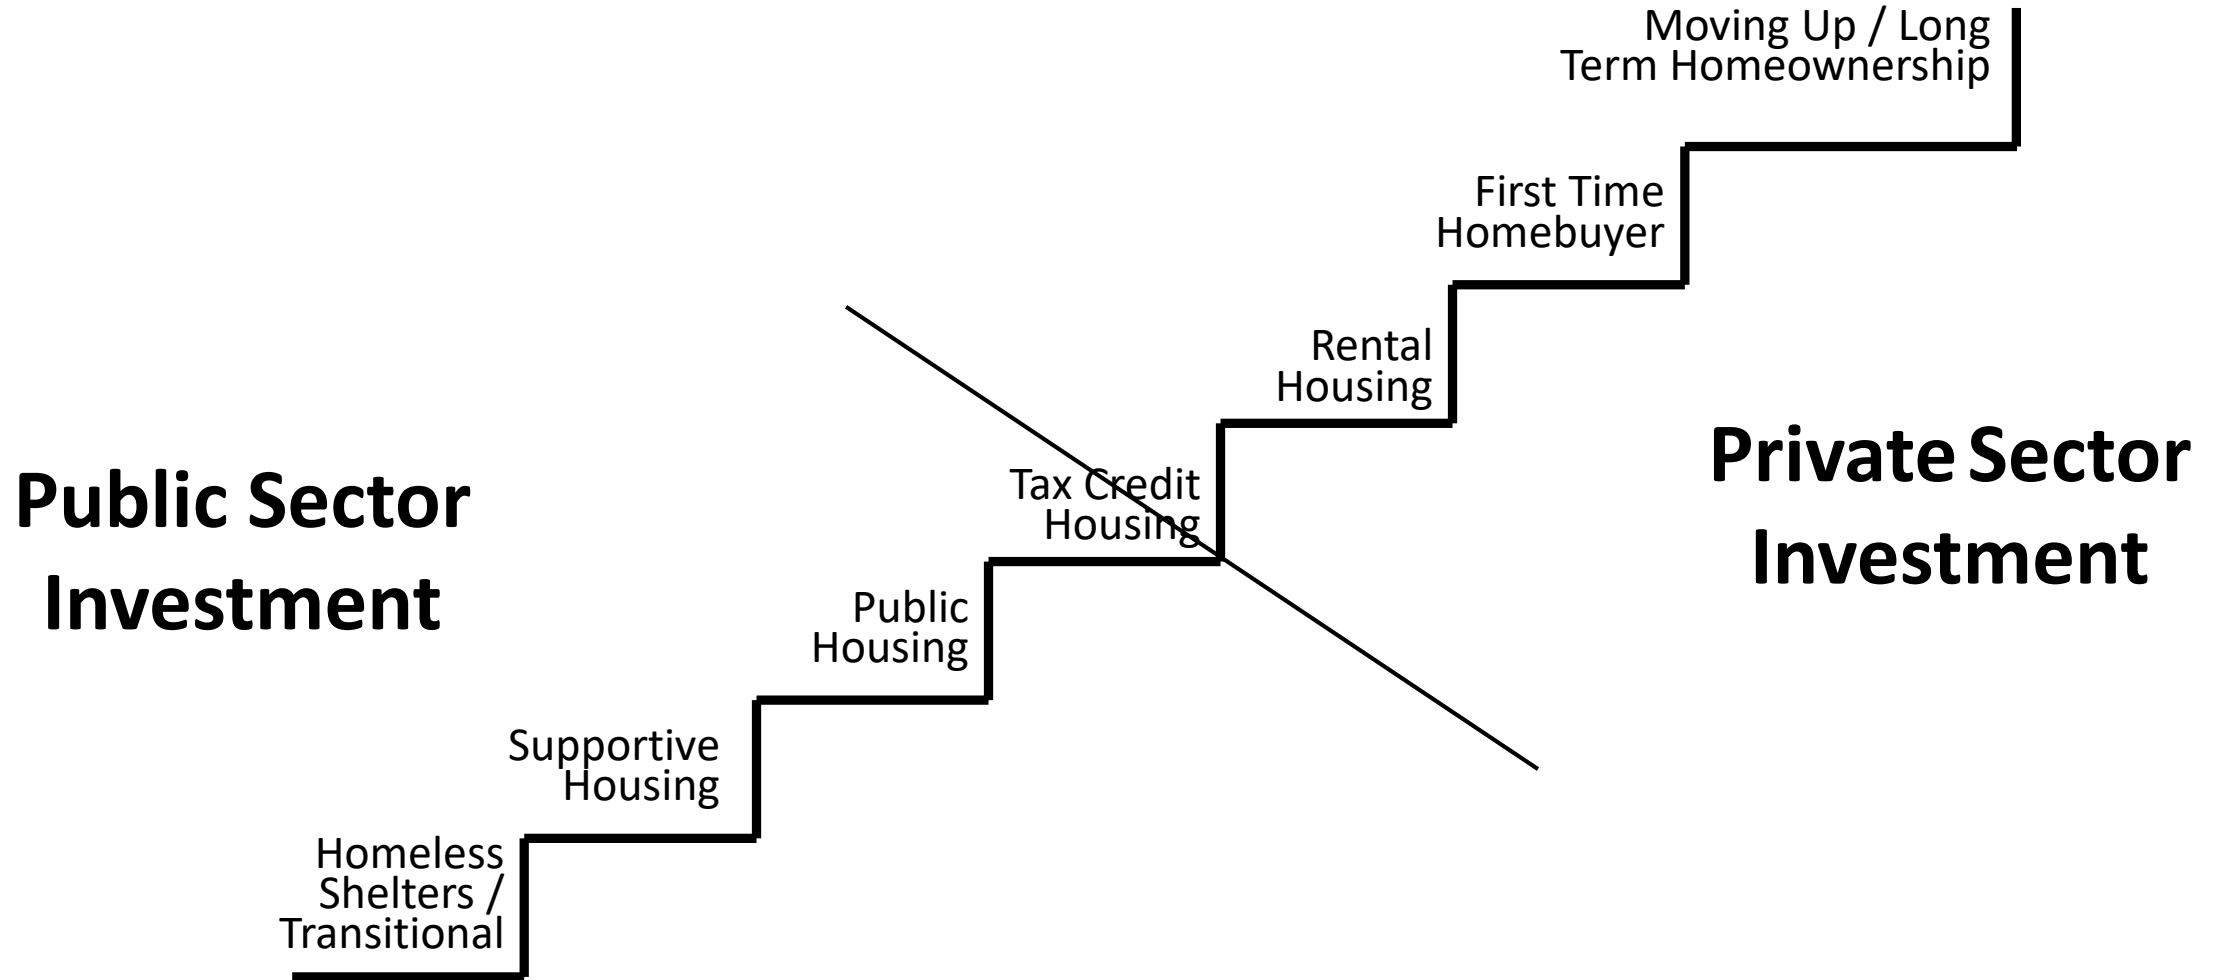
Moving Up / Long Term Homeownership

First Time Homebuyer

Rental Housing

Private Sector Investment

Public Sector Investment

Tax Credit Housing

Public Housing

Supportive Housing

Homeless Shelters / Transitional